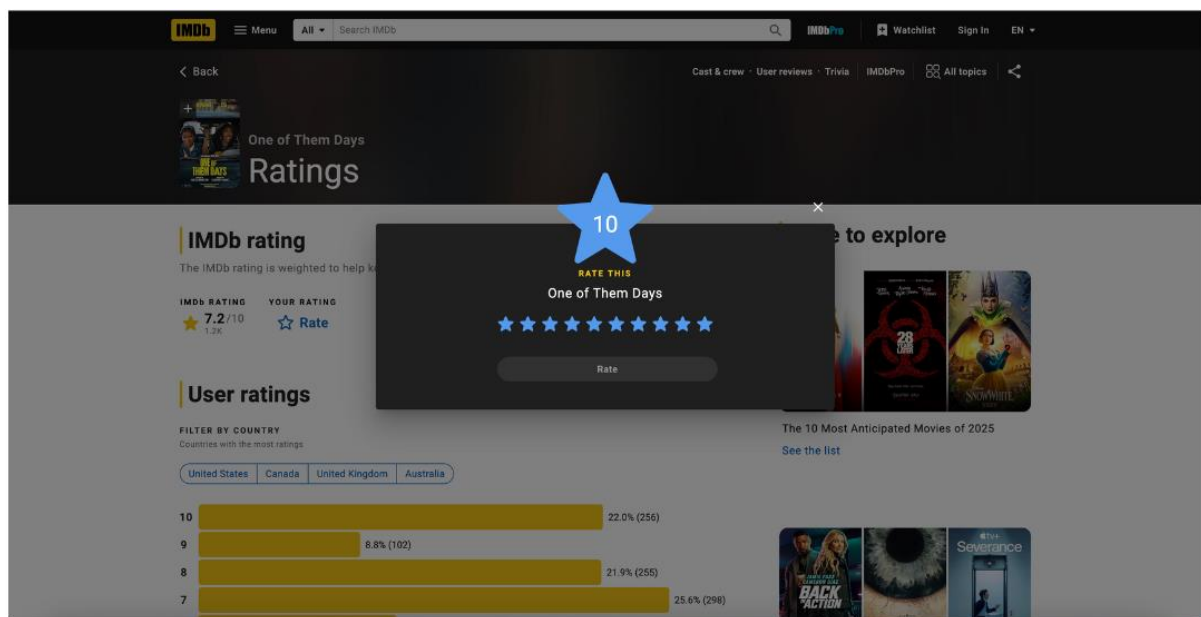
IMDb Menu All Search IMDb IMDbPro Watchlist Sign In EN

Back

Cast & crew · User reviews · Trivia IMDbPro All topics

One of Them Days
Ratings

IMDb rating
The IMDb rating is weighted to help k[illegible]

IMDb RATING
7.2/10
1.2K

YOUR RATING
Rate

10
RATE THIS
One of Them Days

Rate

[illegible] to explore

The 10 Most Anticipated Movies of 2025
See the list

User ratings

FILTER BY COUNTRY
Countries with the most ratings

United States | Canada | United Kingdom | Australia

10 22.0% (256)
9 8.8% (102)
8 21.9% (255)
7 25.6% (298)

28 YEARS LATER
SNOW WHITE
BACK IN ACTION
Severance